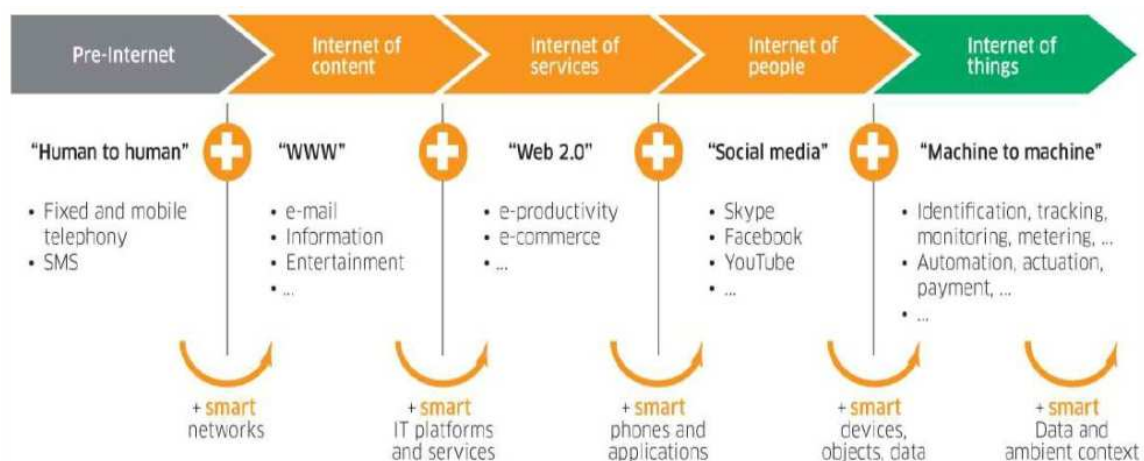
Pre-Internet

Internet of content

Internet of services

Internet of people

Internet of things

"Human to human"

• Fixed and mobile telephony
• SMS

"WWW"

• e-mail
• Information
• Entertainment
• ...

"Web 2.0"

• e-productivity
• e-commerce
• ...

"Social media"

• Skype
• Facebook
• YouTube
• ...

"Machine to machine"

• Identification, tracking, monitoring, metering, ...
• Automation, actuation, payment, ...
• ...

+ smart networks

+ smart IT platforms and services

+ smart phones and applications

+ smart devices, objects, data

+ smart Data and ambient context